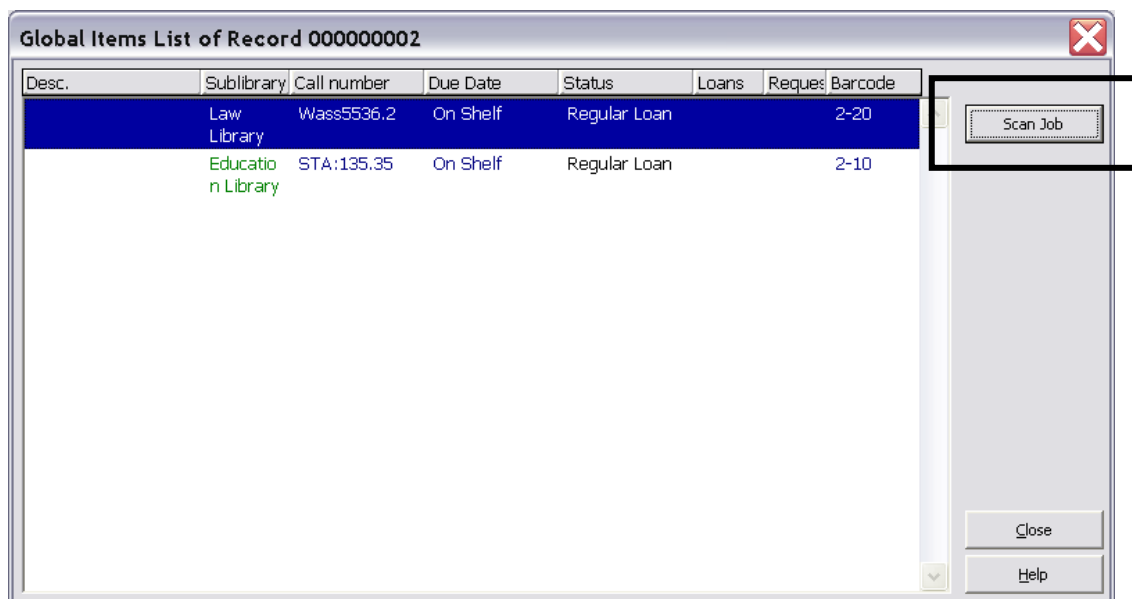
Global Items List of Record 000000002

| Desc. | Sublibrary | Call number | Due Date | Status | Loans | Reques | Barcode |
|---|---|---|---|---|---|---|---|
| | Law Library | Wass5536.2 | On Shelf | Regular Loan | | | 2-20 |
| | Education Library | STA:135.35 | On Shelf | Regular Loan | | | 2-10 |

Scan Job

Close

Help